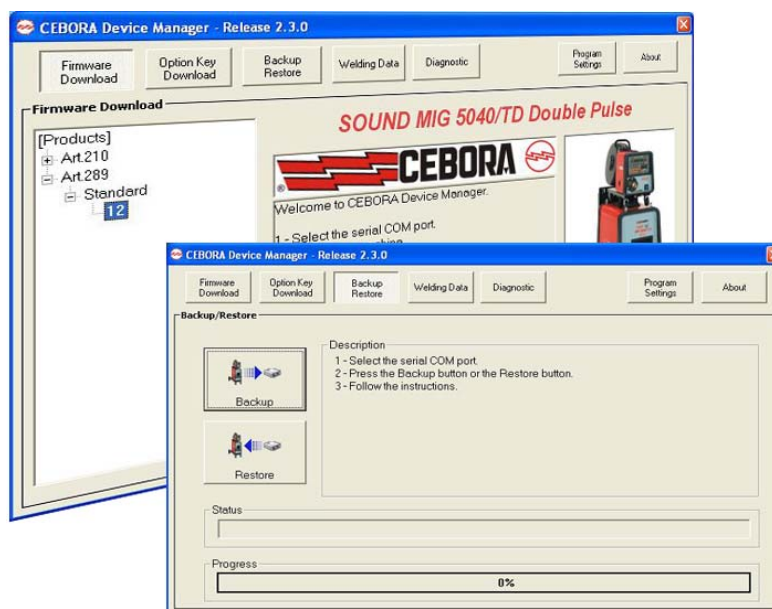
CEBORA Device Manager - Release 2.3.0

Firmware Download
Option Key Download
Backup Restore
Welding Data
Diagnostic
Program Settings
About

Firmware Download

[Products]
Art.210
Art.289
Standard
12

SOUND MIG 5040/TD Double Pulse

CEBORA

Welcome to CEBORA Device Manager.

1 - Select the serial COM port.

CEBORA Device Manager - Release 2.3.0

Firmware Download
Option Key Download
Backup Restore
Welding Data
Diagnostic
Program Settings
About

Backup/Restore

Backup

Restore

Description
1 - Select the serial COM port.
2 - Press the Backup button or the Restore button.
3 - Follow the instructions.

Status

Progress
0%